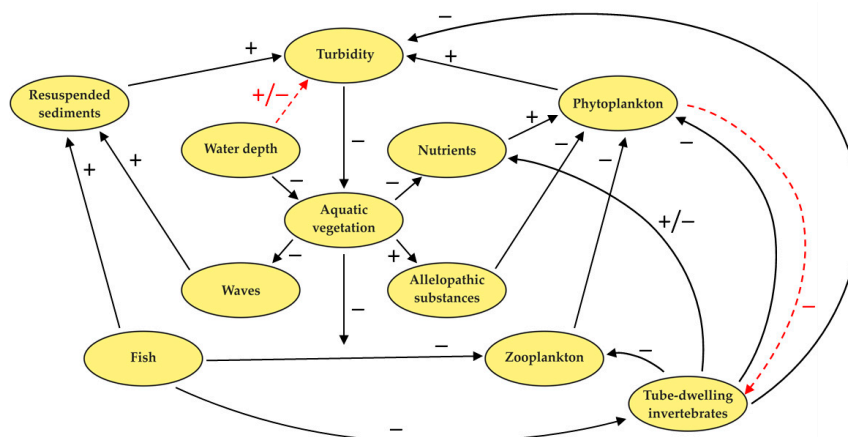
Turbidity

Resuspended sediments

Water depth

Nutrients

Phytoplankton

Aquatic vegetation

Waves

Allelopathic substances

Fish

Zooplankton

Tube-dwelling invertebrates

+

+/−

−

+

+

−

−

+

−

−

−

+/−

−

−

+

−

−

−

−

+

−

−